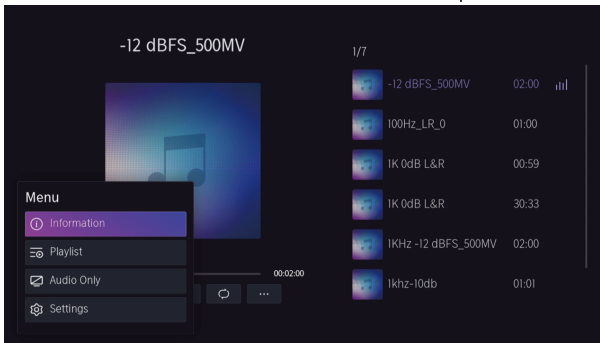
-12 dBFS_500MV

1/7

-12 dBFS_500MV 02:00

100Hz_LR_0 01:00

1K 0dB L&R 00:59

1K 0dB L&R 30:33

1KHz -12 dBFS_500MV 02:00

1khz-10db 01:01

Menu

Information

Playlist

Audio Only

Settings

00:02:00

...